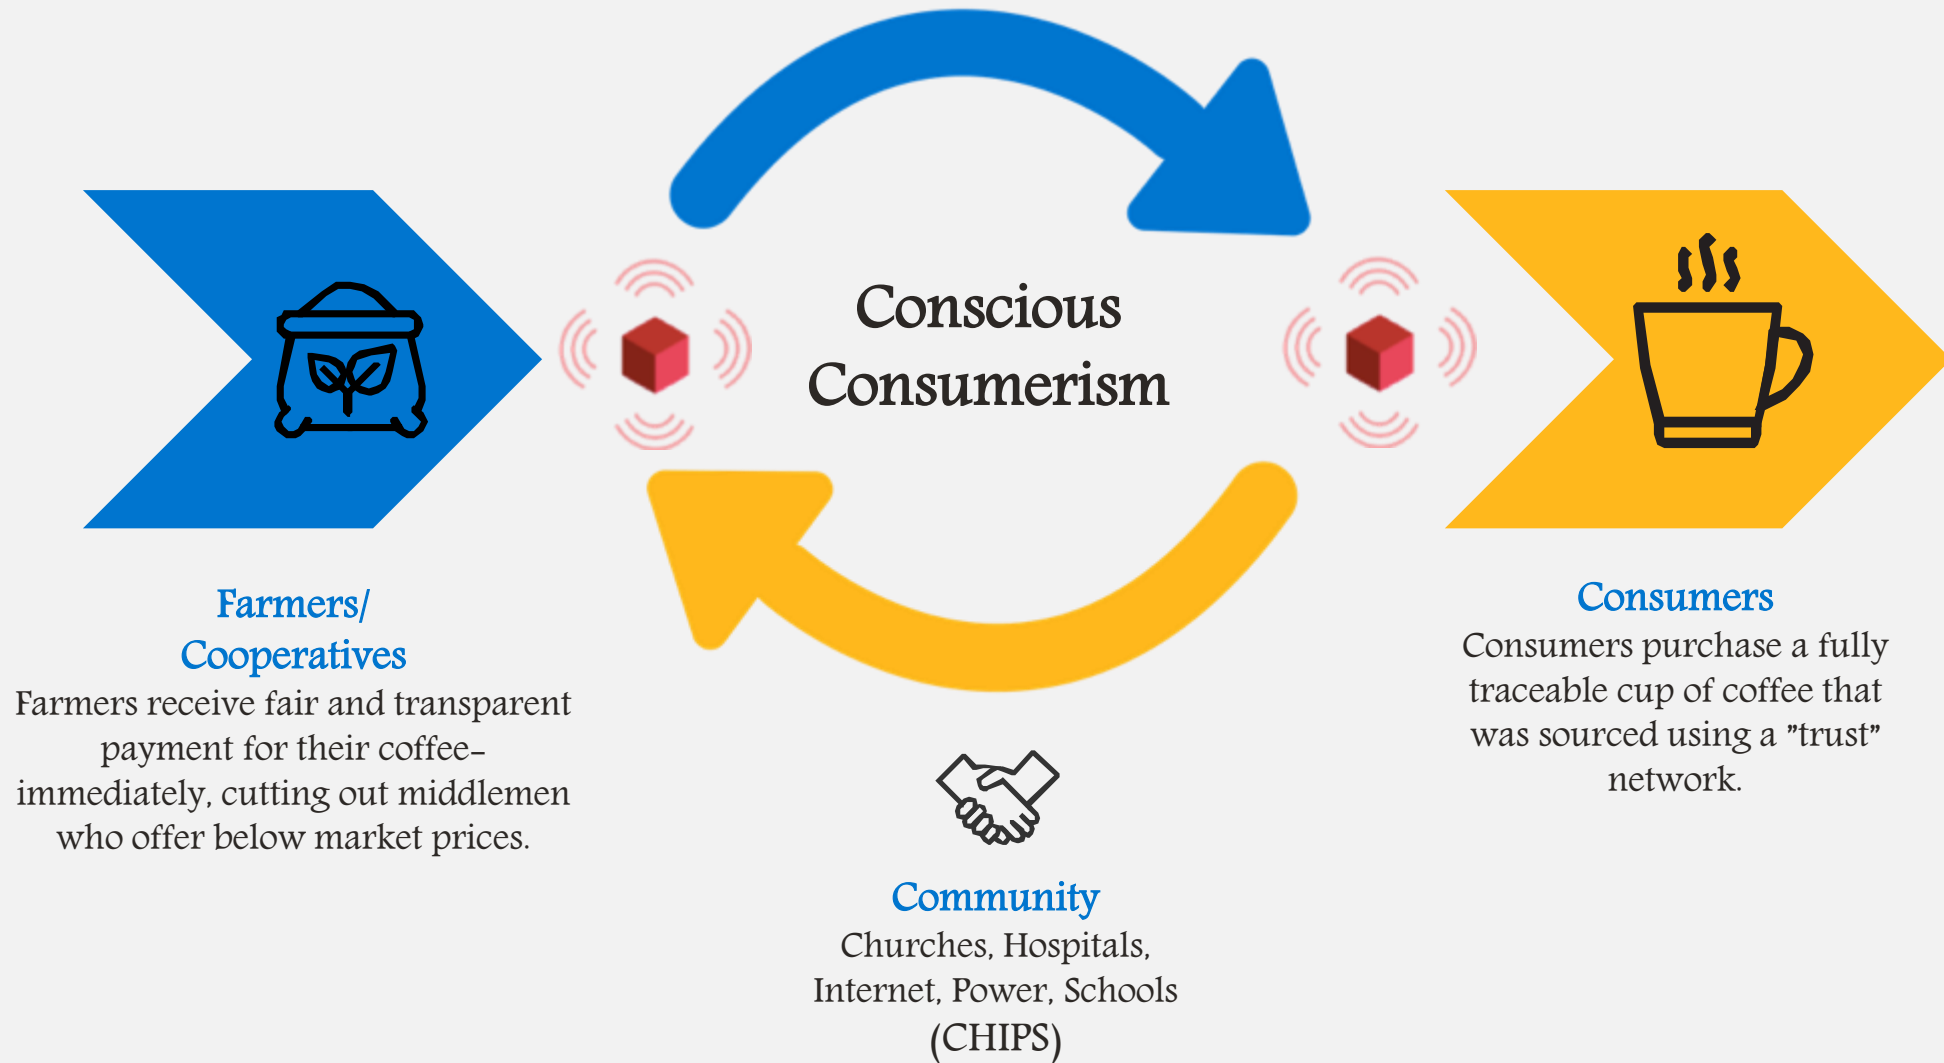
Conscious Consumerism

Farmers/ Cooperatives

Farmers receive fair and transparent payment for their coffee– immediately, cutting out middlemen who offer below market prices.

Consumers

Consumers purchase a fully traceable cup of coffee that was sourced using a ”trust” network.

Community

Churches, Hospitals, Internet, Power, Schools (CHIPS)